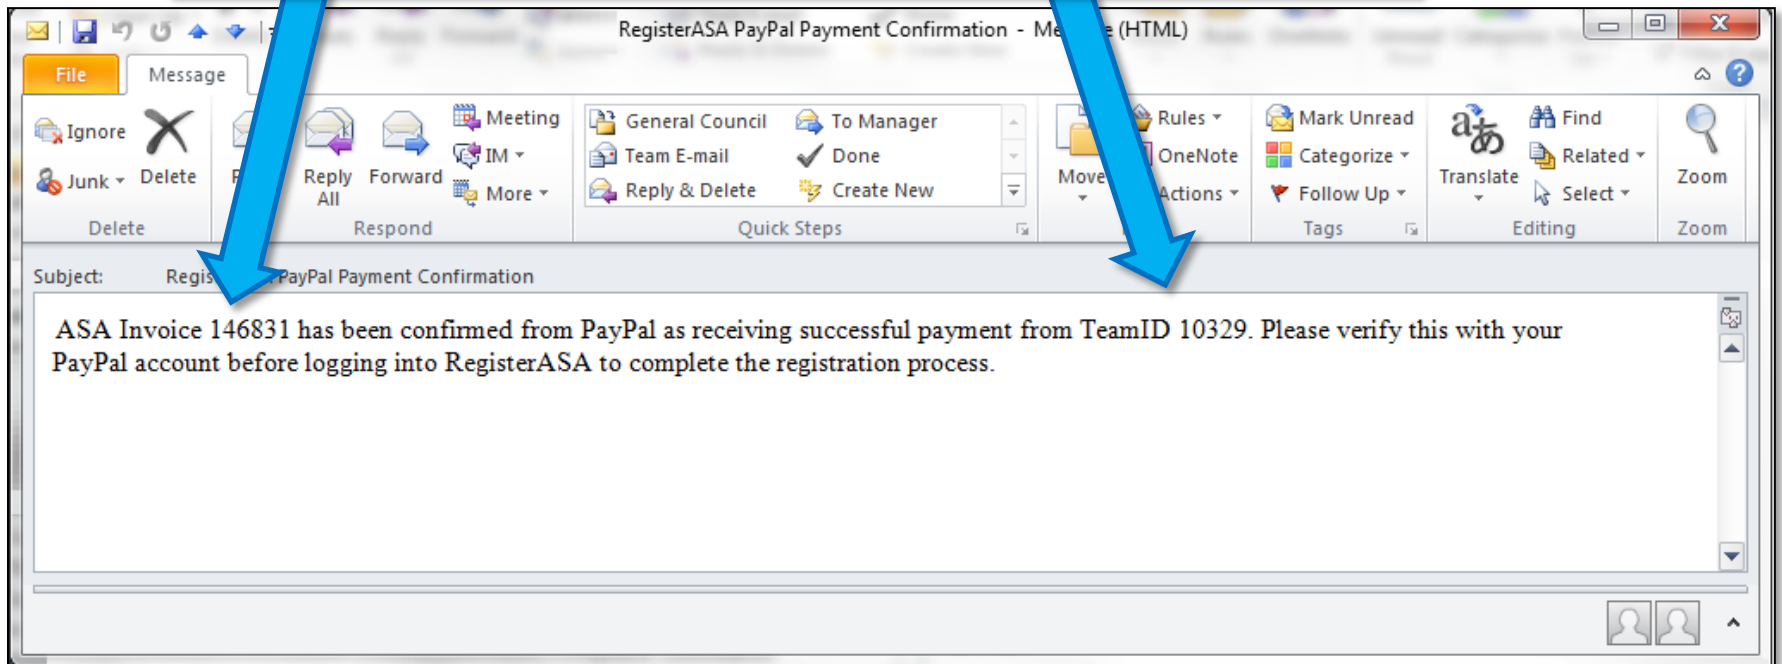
RegisterASA PayPal Payment Confirmation - Me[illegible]e (HTML)

File
Message

Ignore
Delete
Junk
Delete

R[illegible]
Reply All
Forward
Meeting
IM
More
Respond

General Council
Team E-mail
Reply & Delete
To Manager
Done
Create New
Quick Steps

Move
Rules
OneNote
Actions

Mark Unread
Categorize
Follow Up
Tags

Translate
Find
Related
Select
Editing

Zoom
Zoom

Subject: Regis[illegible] PayPal Payment Confirmation

ASA Invoice 146831 has been confirmed from PayPal as receiving successful payment from TeamID 10329. Please verify this with your PayPal account before logging into RegisterASA to complete the registration process.